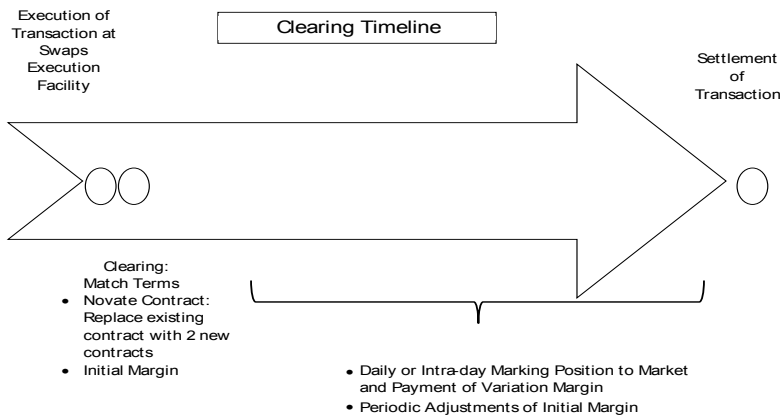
Execution of Transaction at Swaps Execution Facility

Clearing Timeline

Settlement of Transaction

Clearing: Match Terms

- Novate Contract: Replace existing contract with 2 new contracts
- Initial Margin

- Daily or Intra-day Marking Position to Market and Payment of Variation Margin
- Periodic Adjustments of Initial Margin